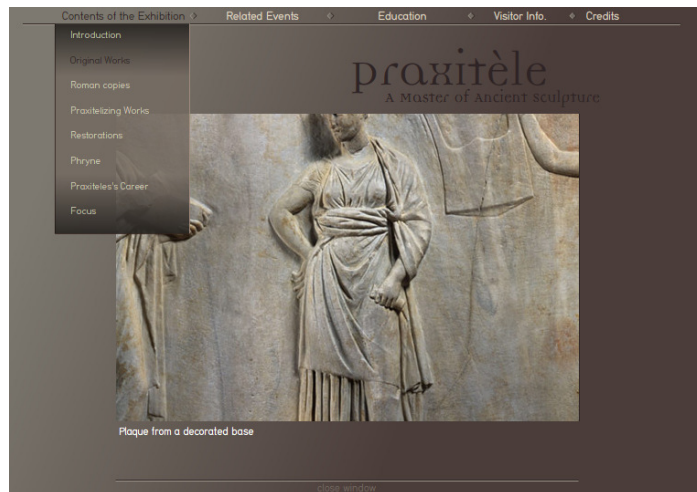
Contents of the Exhibition › Related Events ◆ Education ◆ Visitor Info. ◆ Credits

Introduction
Original Works
Roman copies
Praxitelizing Works
Restorations
Phryne
Praxiteles's Career
Focus

praxitèle
A Master of Ancient Sculpture

Plaque from a decorated base

close window